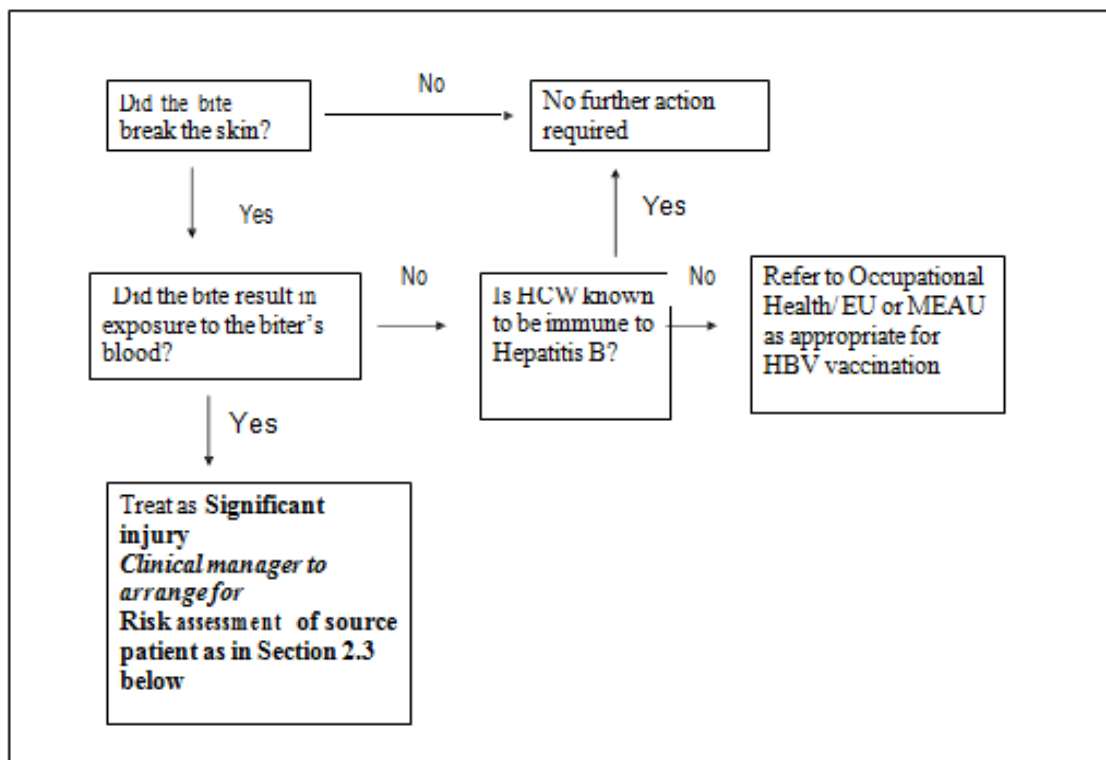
Did the bite break the skin?

No

No further action required

Yes

Yes

Did the bite result in exposure to the biter's blood?

No

Is HCW known to be immune to Hepatitis B?

No

Refer to Occupational Health/ EU or MEAU as appropriate for HBV vaccination

Yes

Treat as **Significant injury**
*Clinical manager to arrange for*
**Risk** assessment **of source patient as in Section 2.3 below**